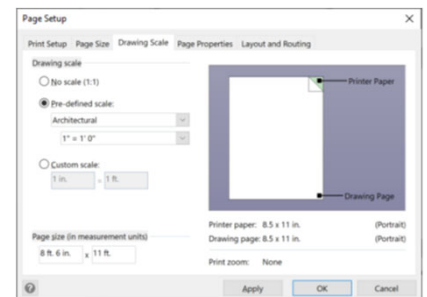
Page Setup

×

Print Setup | Page Size | Drawing Scale | Page Properties | Layout and Routing

Drawing scale

No scale (1:1)

Pre-defined scale:

Architectural

1" = 1' 0"

Custom scale:

1 in. = 1 ft.

Printer Paper

Drawing Page

Page size (in measurement units)

8 ft. 6 in. x 11 ft.

Printer paper: 8.5 x 11 in. (Portrait)

Drawing page: 8.5 x 11 in. (Portrait)

Print zoom: None

?

Apply

OK

Cancel